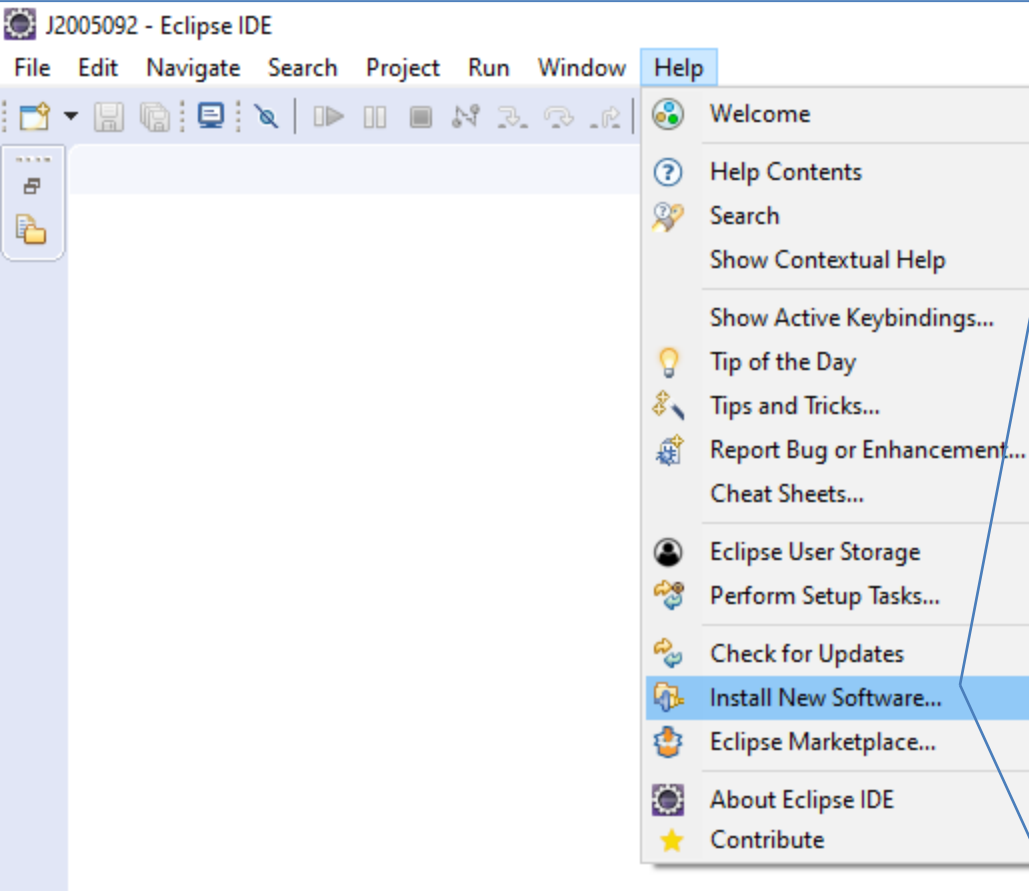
J2005092 - Eclipse IDE

File Edit Navigate Search Project Run Window Help

Welcome

Help Contents
Search
Show Contextual Help

Show Active Keybindings...
Tip of the Day
Tips and Tricks...
Report Bug or Enhancement...
Cheat Sheets...

Eclipse User Storage
Perform Setup Tasks...

Check for Updates
Install New Software...
Eclipse Marketplace...

About Eclipse IDE
Contribute